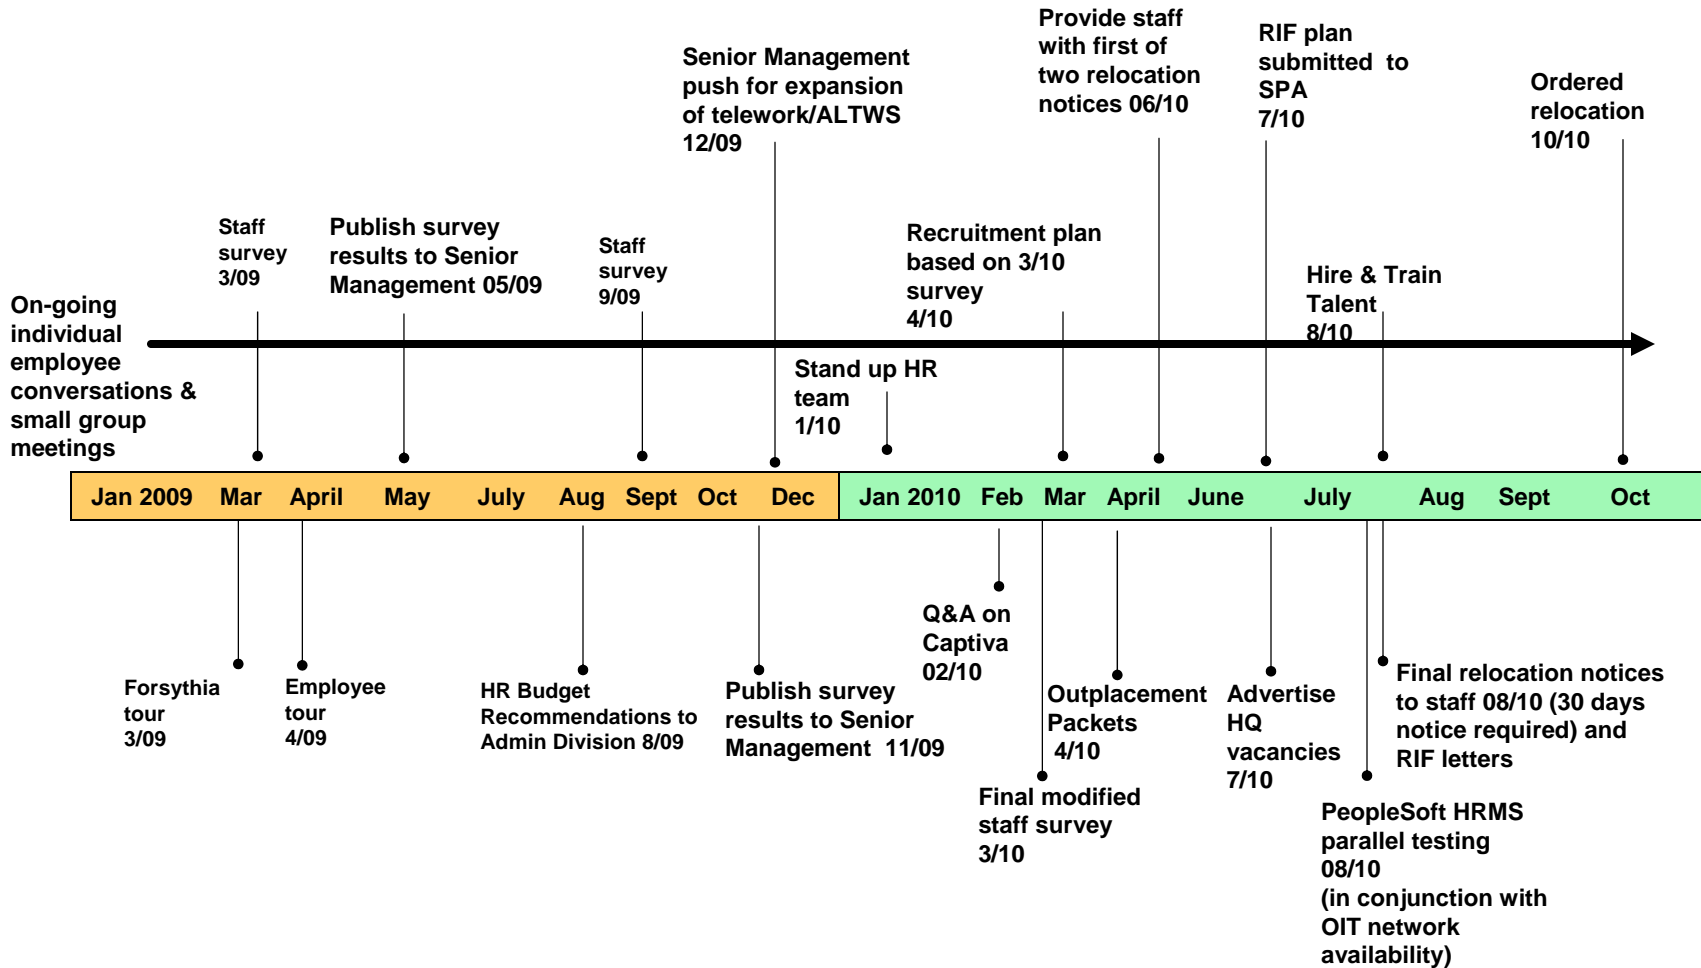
Provide staff with first of two relocation notices 06/10

RIF plan submitted to SPA 7/10

Senior Management push for expansion of telework/ALTWS 12/09

Ordered relocation 10/10

Staff survey 3/09

Publish survey results to Senior Management 05/09

Staff survey 9/09

Recruitment plan based on 3/10 survey 4/10

Hire & Train Talent 8/10

On-going individual employee conversations & small group meetings

Stand up HR team 1/10

| Jan 2009 | Mar | April | May | July | Aug | Sept | Oct | Dec | Jan 2010 | Feb | Mar | April | June | July | Aug | Sept | Oct |
|---|---|---|---|---|---|---|---|---|---|---|---|---|---|---|---|---|---|

Q&A on Captiva 02/10

Forsythia tour 3/09

Employee tour 4/09

HR Budget Recommendations to Admin Division 8/09

Publish survey results to Senior Management 11/09

Outplacement Packets 4/10

Advertise HQ vacancies 7/10

Final relocation notices to staff 08/10 (30 days notice required) and RIF letters

Final modified staff survey 3/10

PeopleSoft HRMS parallel testing 08/10 (in conjunction with OIT network availability)